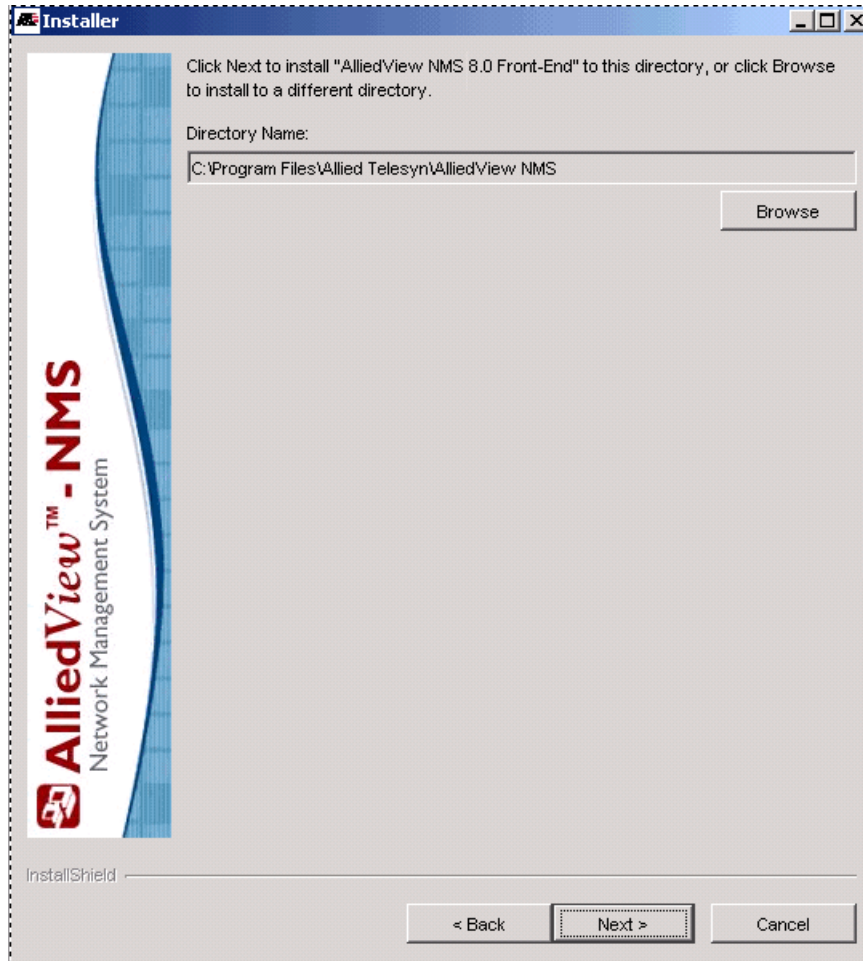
Installer

Click Next to install "AlliedView NMS 8.0 Front-End" to this directory, or click Browse to install to a different directory.

Directory Name:

C:\Program Files\Allied Telesyn\AlliedView NMS

Browse

AlliedView™ - NMS
Network Management System

InstallShield

< Back

Next >

Cancel